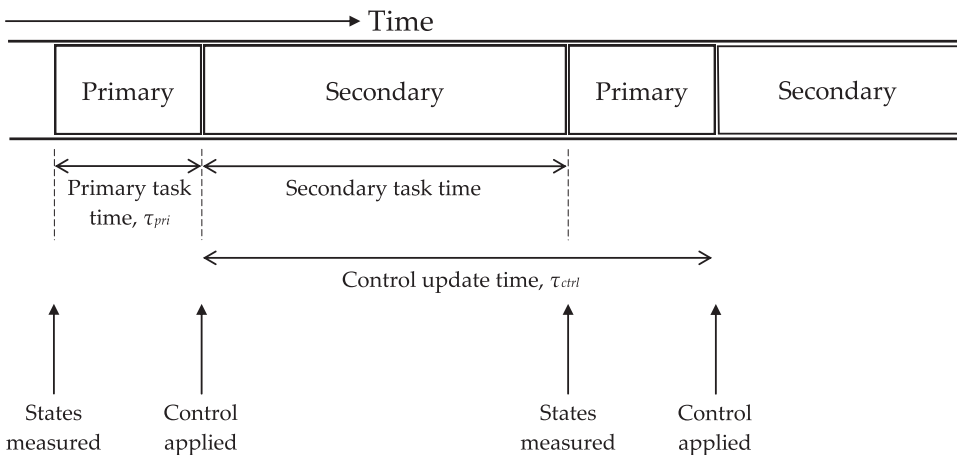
Time

Primary

Secondary

Primary

Secondary

Primary task time, $\tau_{pri}$

Secondary task time

Control update time, $\tau_{ctrl}$

States measured

Control applied

States measured

Control applied